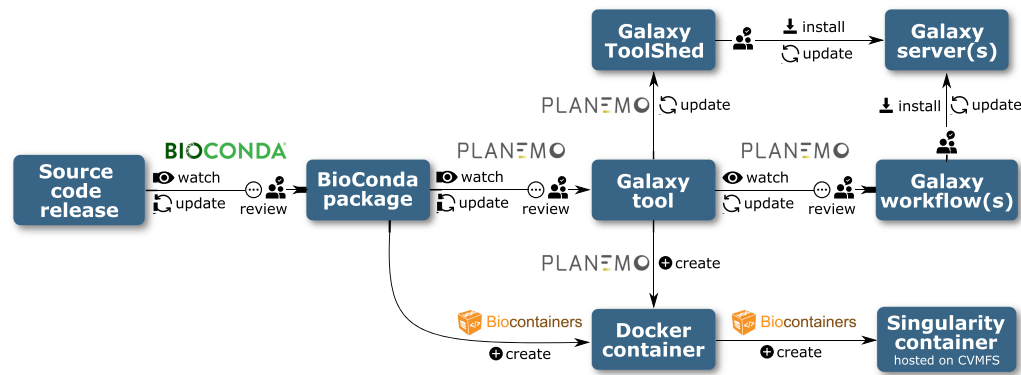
Galaxy ToolShed

install

update

Galaxy server(s)

PLANEMO

update

install

update

BIOCONDA

PLANEMO

PLANEMO

Source code release

watch

update

review

BioConda package

watch

update

review

Galaxy tool

watch

update

review

Galaxy workflow(s)

PLANEMO

create

Biocontainers

Biocontainers

create

Docker container

create

Singularity container
hosted on CVMFS